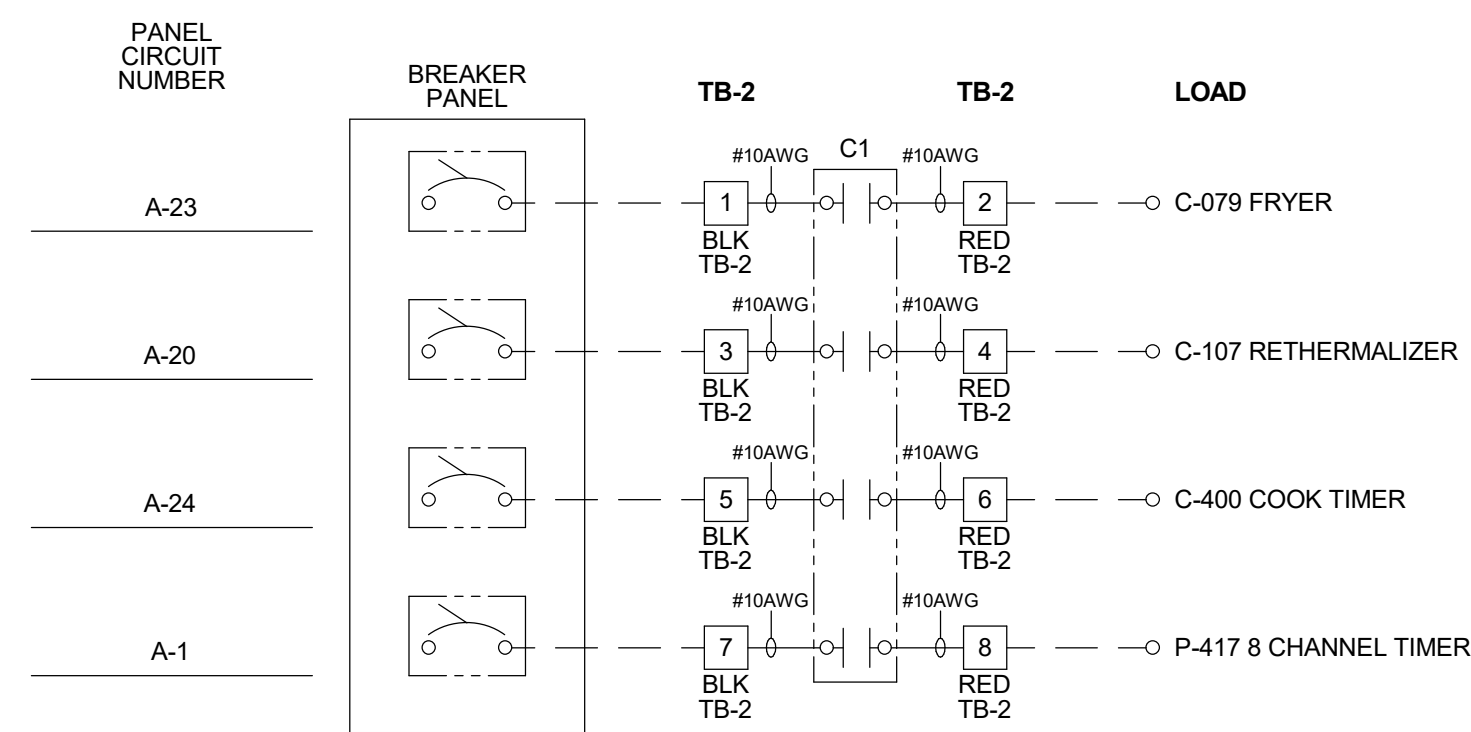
PANEL CIRCUIT NUMBER

BREAKER PANEL

TB-2

TB-2

LOAD

C1

#10AWG

#10AWG

A-23

1

BLK TB-2

2

RED TB-2

C-079 FRYER

#10AWG

#10AWG

A-20

3

BLK TB-2

4

RED TB-2

C-107 RETHERMALIZER

#10AWG

#10AWG

A-24

5

BLK TB-2

6

RED TB-2

C-400 COOK TIMER

#10AWG

#10AWG

A-1

7

BLK TB-2

8

RED TB-2

P-417 8 CHANNEL TIMER